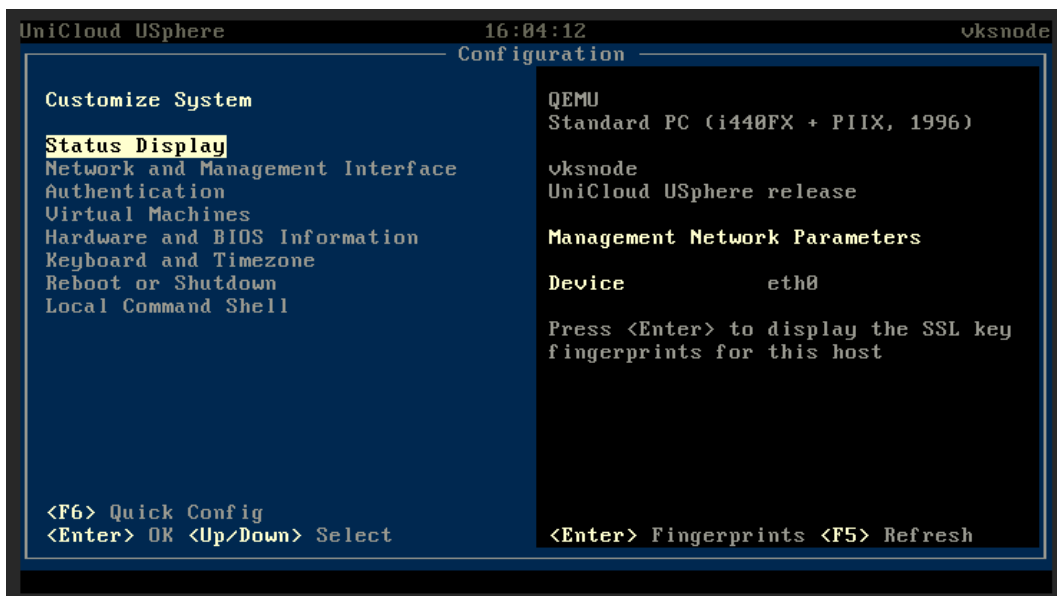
UniCloud USphere 16:04:12 vksnode

Configuration

Customize System

Status Display
Network and Management Interface
Authentication
Virtual Machines
Hardware and BIOS Information
Keyboard and Timezone
Reboot or Shutdown
Local Command Shell

<F6> Quick Config
<Enter> OK <Up/Down> Select

QEMU
Standard PC (i440FX + PIIX, 1996)

vksnode
UniCloud USphere release

Management Network Parameters

Device eth0

Press <Enter> to display the SSL key fingerprints for this host

<Enter> Fingerprints <F5> Refresh